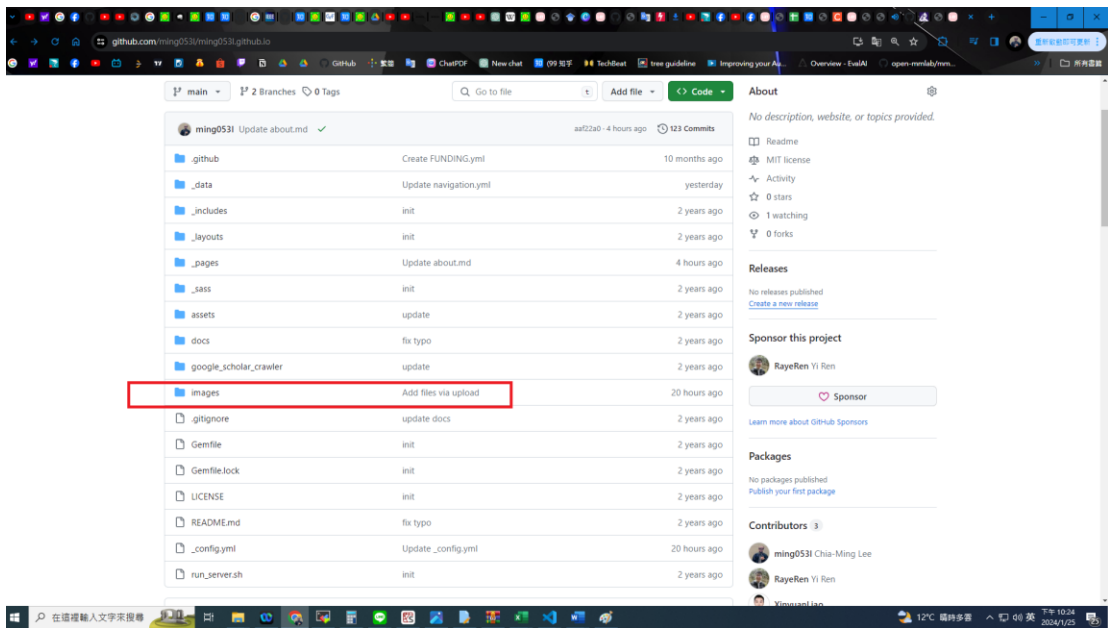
github.com/ming053l/ming053l.github.io

重新啟動即可更新

GitHub 繁體 ChatPDF New chat (99 知乎 TechBeat tree guideline Improving your Au... Overview - EvalAI open-mmlab/mm... 所有書籤

main 2 Branches 0 Tags Go to file t Add file Code

ming053l Update about.md aaf22a0 · 4 hours ago 123 Commits

| | | |
|---|---|---|
| .github | Create FUNDING.yml | 10 months ago |
| _data | Update navigation.yml | yesterday |
| _includes | init | 2 years ago |
| _layouts | init | 2 years ago |
| _pages | Update about.md | 4 hours ago |
| _sass | init | 2 years ago |
| assets | update | 2 years ago |
| docs | fix typo | 2 years ago |
| google_scholar_crawler | update | 2 years ago |
| images | Add files via upload | 20 hours ago |
| .gitignore | update docs | 2 years ago |
| Gemfile | init | 2 years ago |
| Gemfile.lock | init | 2 years ago |
| LICENSE | init | 2 years ago |
| README.md | fix typo | 2 years ago |
| _config.yml | Update _config.yml | 20 hours ago |
| run_server.sh | init | 2 years ago |

About

No description, website, or topics provided.

Readme
MIT license
Activity
0 stars
1 watching
0 forks

Releases

No releases published
Create a new release

Sponsor this project

RayeRen Yi Ren

Sponsor

Learn more about GitHub Sponsors

Packages

No packages published
Publish your first package

Contributors 3

ming053l Chia-Ming Lee
RayeRen Yi Ren
XinyuanLiao

在這裡輸入文字來搜尋 12°C 晴時多雲 英 下午 10:24 2024/1/25